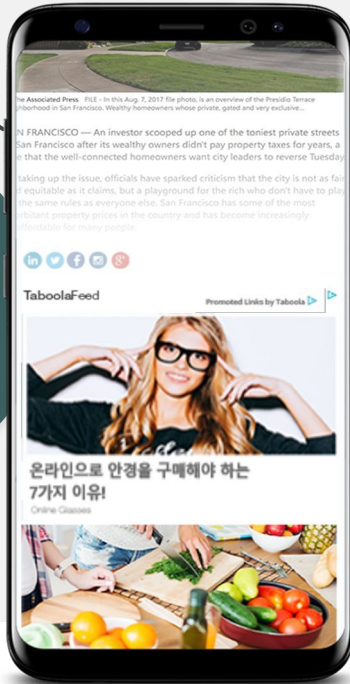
he Associated Press FILE - In this Aug. 7, 2017 file photo, is an overview of the Presidio Terrace rhood in San Francisco. Wealthy homeowners whose private, gated and very exclusive

N FRANCISCO — An investor scooped up one of the toniest private streets San Francisco after its wealthy owners didn't pay property taxes for years, a e that the well-connected homeowners want city leaders to reverse Tuesday

taking up the issue, officials have sparked criticism that the city is not as fair d equitable as it claims, but a playground for the rich who don't have to pla the same rules as everyone else. San Francisco has some of the most rbitant property prices in the country and has become increasingly ffordable for many people.

TaboolaFeed

Promoted Links by Taboola

온라인으로 안경을 구매해야 하는 7가지 이유!

Online Glasses